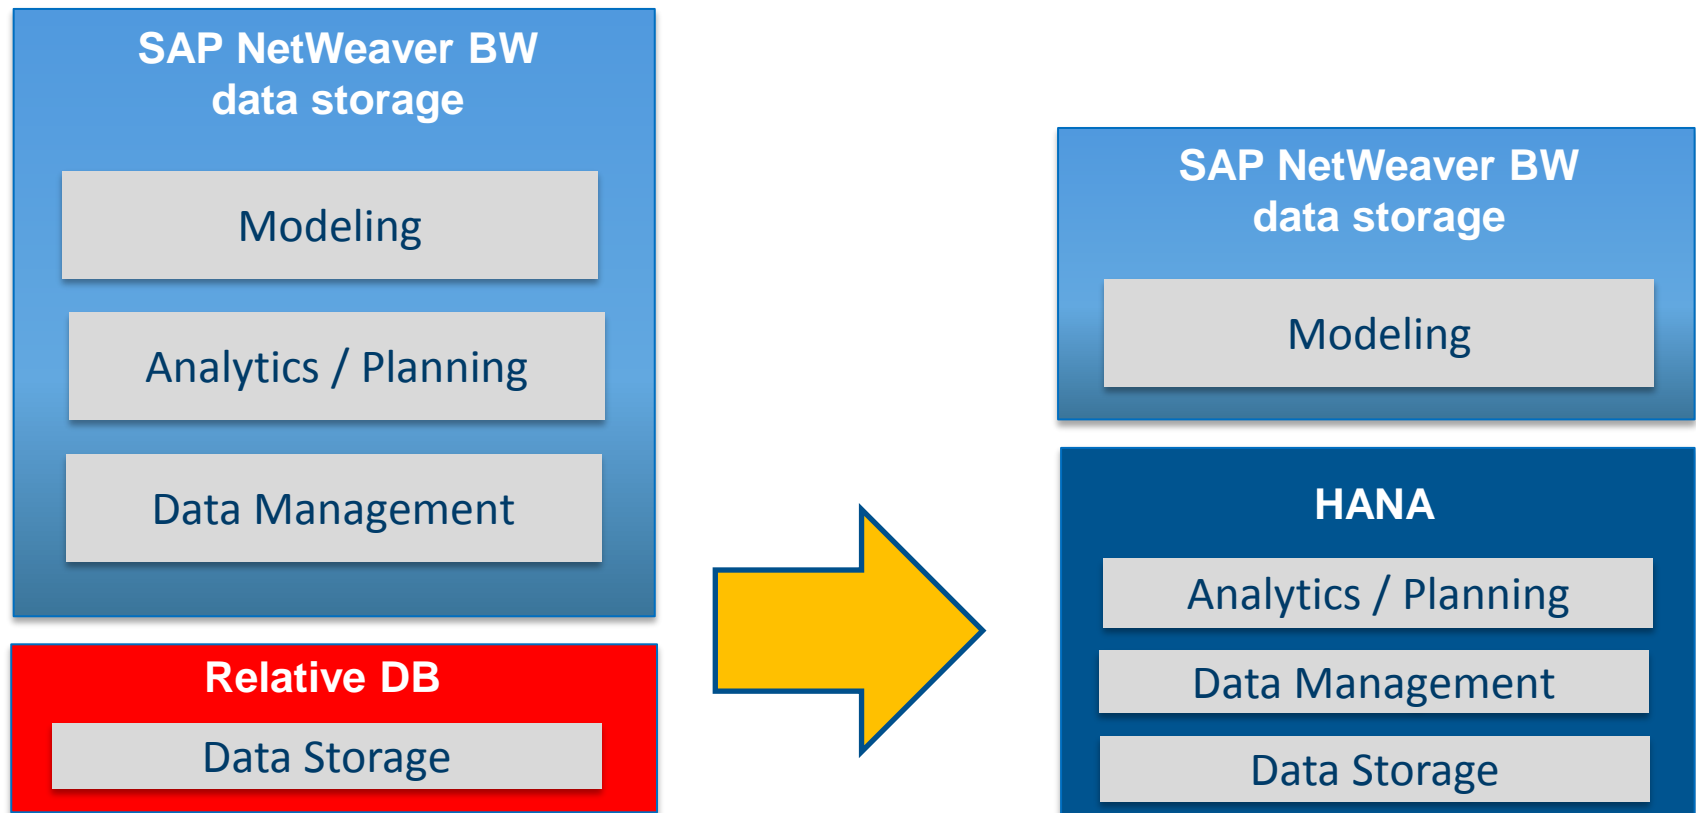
SAP NetWeaver BW
data storage

Modeling

Analytics / Planning

Data Management

Relative DB

Data Storage

SAP NetWeaver BW
data storage

Modeling

HANA

Analytics / Planning

Data Management

Data Storage